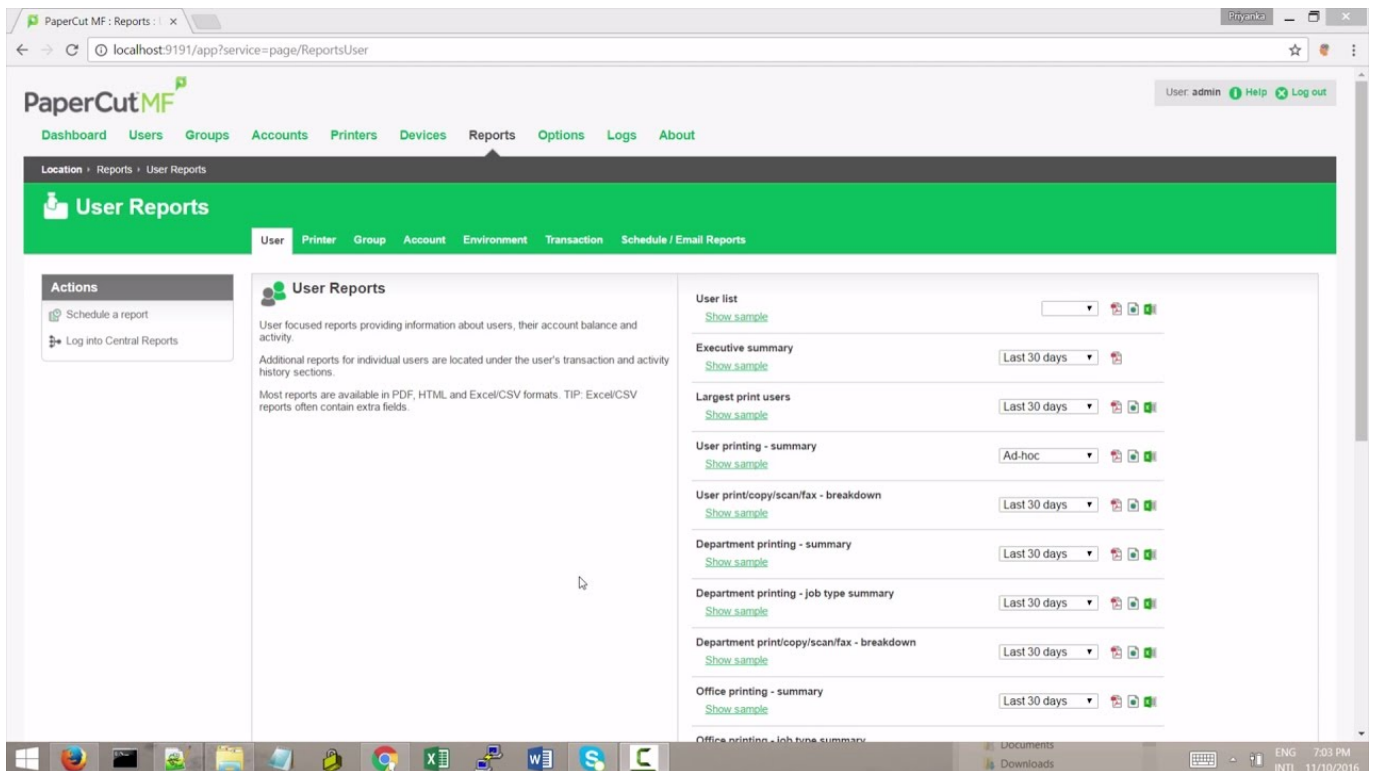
PaperCut MF : Reports : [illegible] ×

Priyanka

localhost:9191/app?service=page/ReportsUser

PaperCut MF

User: admin Help Log out

Dashboard Users Groups Accounts Printers Devices Reports Options Logs About

Location › Reports › User Reports

User Reports

User Printer Group Account Environment Transaction Schedule / Email Reports

Actions

Schedule a report

Log into Central Reports

User Reports

User focused reports providing information about users, their account balance and activity.

Additional reports for individual users are located under the user's transaction and activity history sections.

Most reports are available in PDF, HTML and Excel/CSV formats. TIP: Excel/CSV reports often contain extra fields.

User list
Show sample

Executive summary
Show sample
Last 30 days

Largest print users
Show sample
Last 30 days

User printing - summary
Show sample
Ad-hoc

User print/copy/scan/fax - breakdown
Show sample
Last 30 days

Department printing - summary
Show sample
Last 30 days

Department printing - job type summary
Show sample
Last 30 days

Department print/copy/scan/fax - breakdown
Show sample
Last 30 days

Office printing - summary
Show sample
Last 30 days

Office printing - job type summary

Documents
Downloads

ENG INTL 7:03 PM 11/10/2016